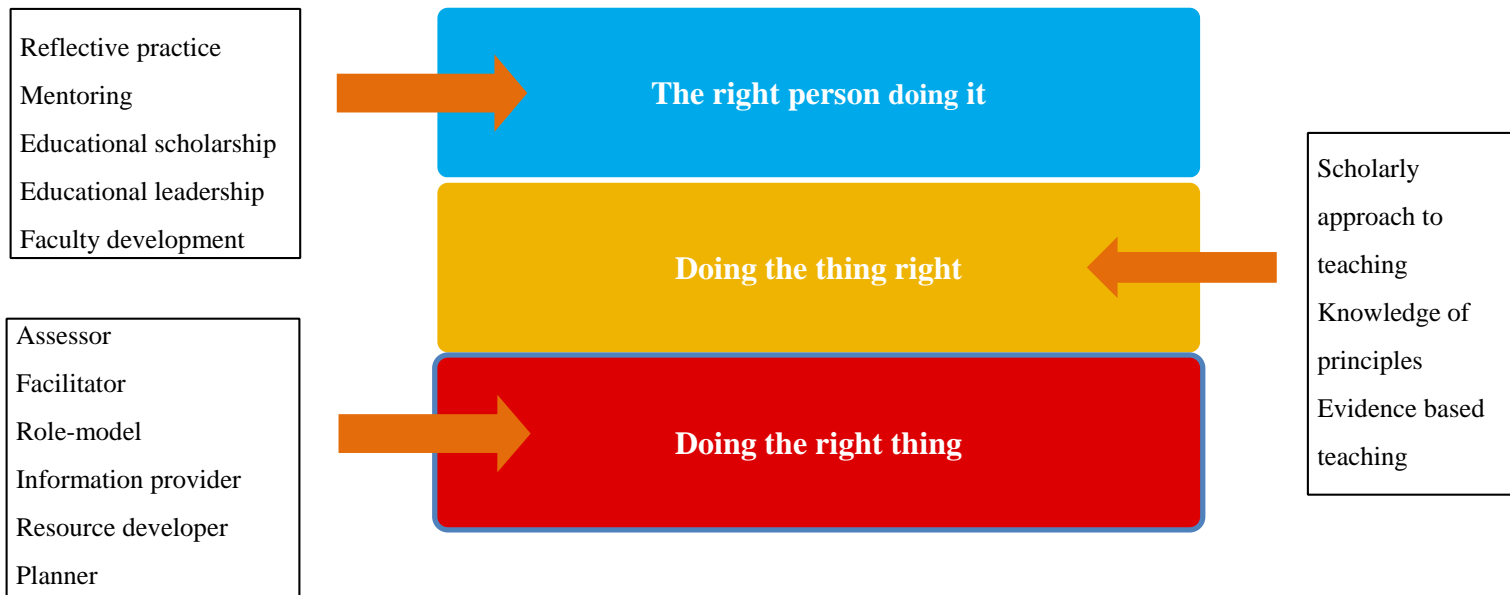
Reflective practice
Mentoring
Educational scholarship
Educational leadership
Faculty development

The right person doing it

Doing the thing right

Scholarly approach to teaching
Knowledge of principles
Evidence based teaching

Assessor
Facilitator
Role-model
Information provider
Resource developer
Planner

Doing the right thing